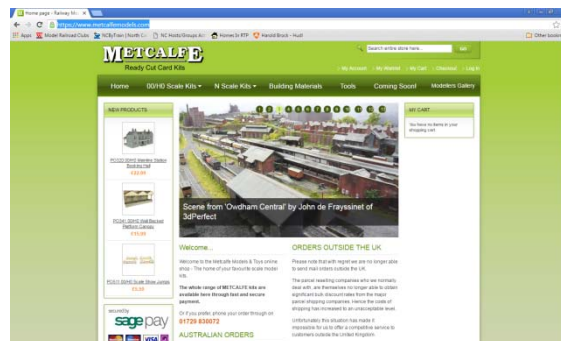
Home page - Railway Mo ×

https://www.metcalfemodels.com

Apps Model Railroad Clubs NCByTrain | North C... NC Hosts/Groups Ar... Homes In RTP Harold Boyd - Hunt Other bookmarks

METCALFE
Ready Cut Card Kits

Search entire store here... Go

My Account My Wishlist My Cart Checkout Log In

Home 00/HO Scale Kits ▾ N Scale Kits ▾ Building Materials Tools Coming Soon! Modellers Gallery

NEW PRODUCTS

PO220 00/HO Wayside Station Booking Hall
£33.99

PO241 00/HO Wall Backed Platform Canopy
£11.99

PO511 00/HO Scale Stone Jumble
£5.49

secured by
sage pay

1 2 3 4 5 6 7 8 9 10 11 12

Scene from 'Owdham Central' by John de Frayssinet of 3dPerfect

Welcome...

Welcome to the Metcalfe Models & Toys online shop - The home of your favourite scale model kits.

The whole range of METCALFE kits are available here through fast and secure payment.

Or if you prefer, phone your order through on
01729 830072

AUSTRALIAN ORDERS

ORDERS OUTSIDE THE UK

Please note that with regret we are no longer able to send mail orders outside the UK.

The parcel handling companies who we normally deal with, are themselves no longer able to obtain significant bulk discount rates from the major parcel shipping companies. Hence the costs of shipping has increased to an unacceptable level.

Unfortunately this situation has made it impossible for us to offer a competitive service to customers outside the United Kingdom.

MY CART

You have no items in your shopping cart.